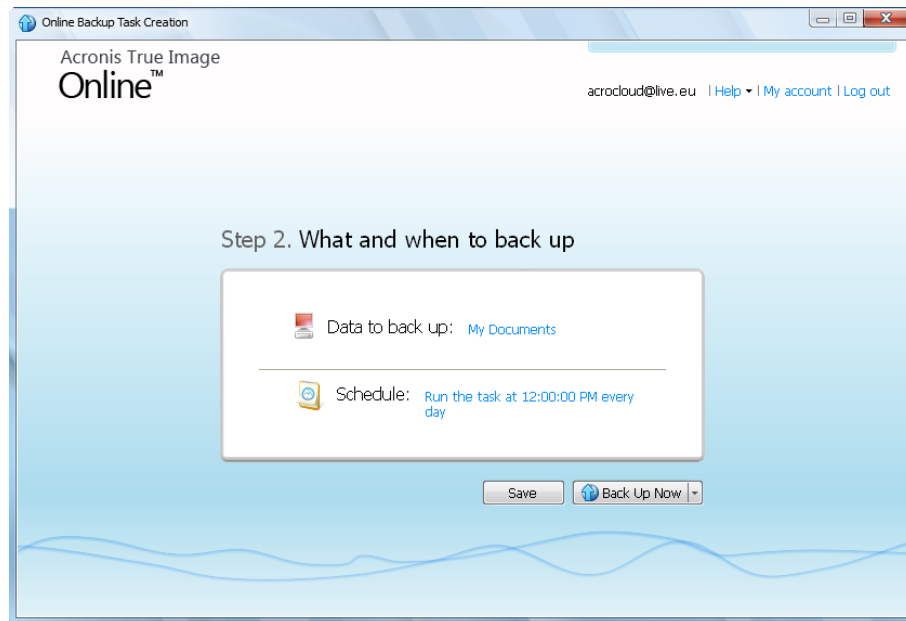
Online Backup Task Creation

Acronis True Image
Online™

acrocloud@live.eu | Help ▾ | My account | Log out

Step 2. What and when to back up

Data to back up: My Documents

Schedule: Run the task at 12:00:00 PM every day

Save

Back Up Now